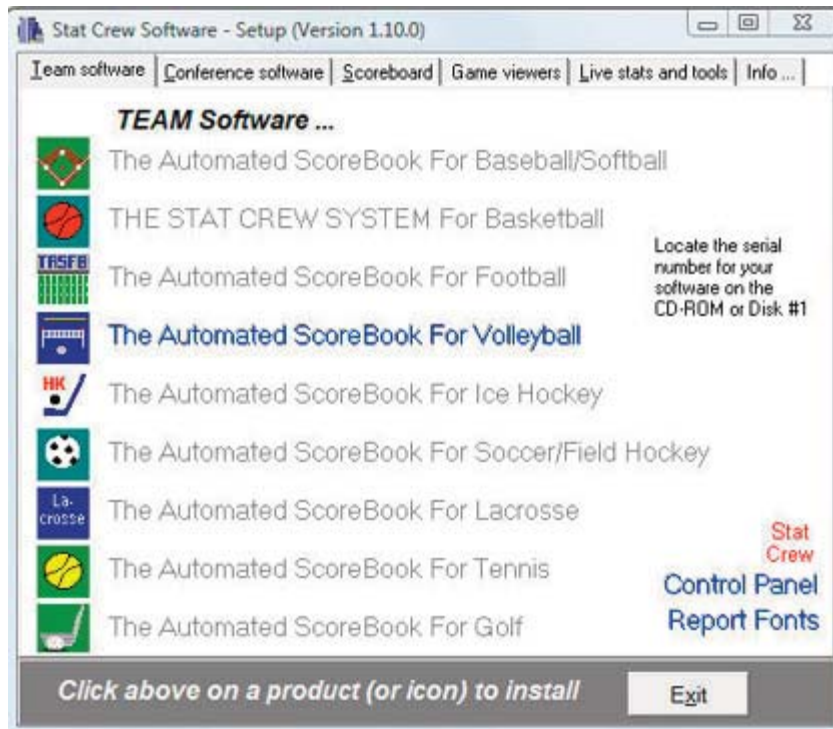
Stat Crew Software - Setup (Version 1.10.0)

Team software | Conference software | Scoreboard | Game viewers | Live stats and tools | Info ...

TEAM Software ...

The Automated ScoreBook For Baseball/Softball

THE STAT CREW SYSTEM For Basketball

TASFB

The Automated ScoreBook For Football

Locate the serial number for your software on the CD-ROM or Disk #1

The Automated ScoreBook For Volleyball

HK

The Automated ScoreBook For Ice Hockey

The Automated ScoreBook For Soccer/Field Hockey

La-crosse

The Automated ScoreBook For Lacrosse

Stat Crew

The Automated ScoreBook For Tennis

Control Panel

The Automated ScoreBook For Golf

Report Fonts

Click above on a product (or icon) to install

Exit